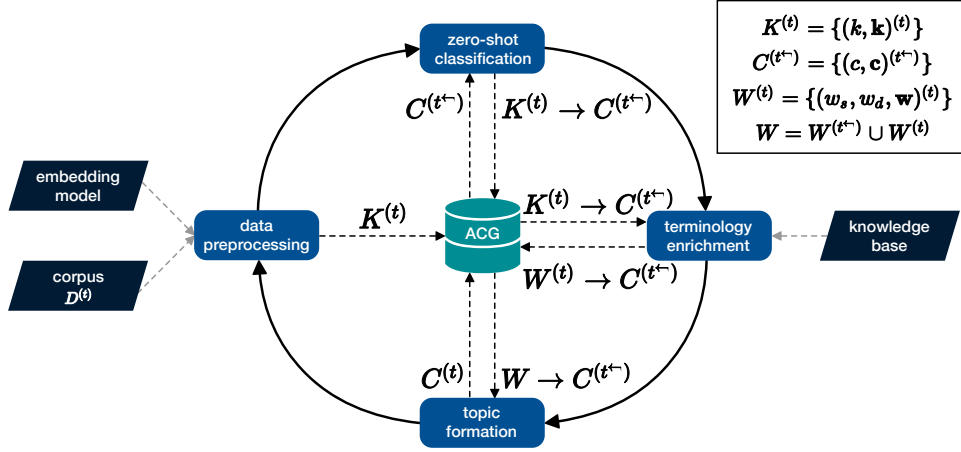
$K^{(t)} = \{(k, \mathbf{k})^{(t)}\}$
$C^{(t^{\leftarrow})} = \{(c, \mathbf{c})^{(t^{\leftarrow})}\}$
$W^{(t)} = \{(w_s, w_d, \mathbf{w})^{(t)}\}$
$W = W^{(t^{\leftarrow})} \cup W^{(t)}$

zero-shot classification

$C^{(t^{\leftarrow})}$

$K^{(t)} \rightarrow C^{(t^{\leftarrow})}$

embedding model

corpus $D^{(t)}$

data preprocessing

$K^{(t)}$

ACG

$K^{(t)} \rightarrow C^{(t^{\leftarrow})}$

$W^{(t)} \rightarrow C^{(t^{\leftarrow})}$

terminology enrichment

knowledge base

$C^{(t)}$

$W \rightarrow C^{(t^{\leftarrow})}$

topic formation